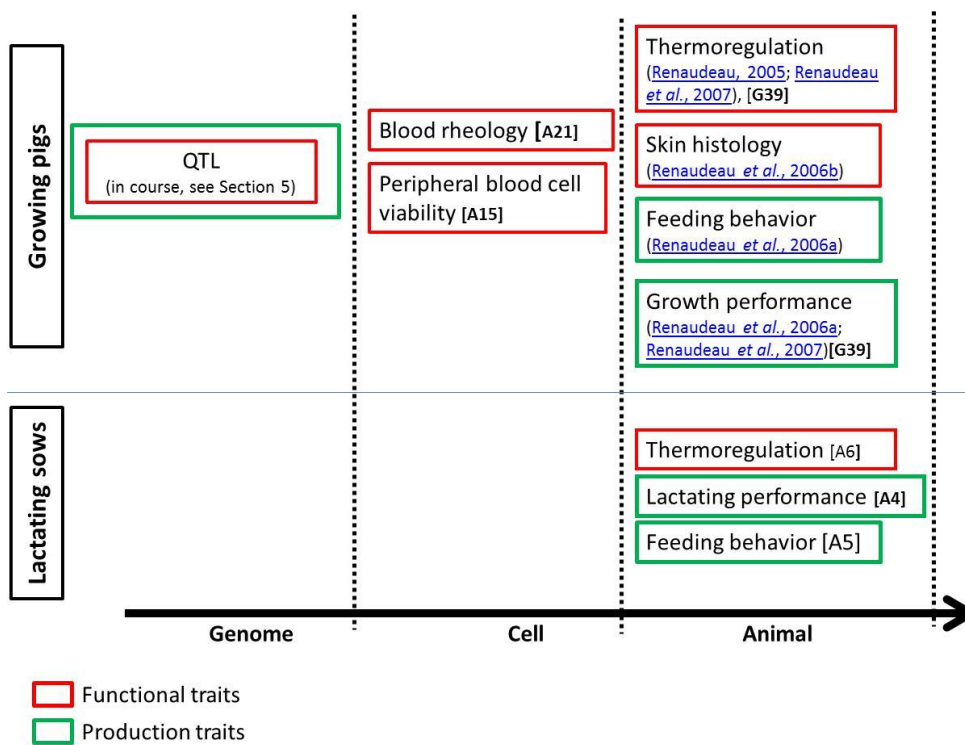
Growing pigs

QTL
(in course, see Section 5)

Blood rheology [A21]

Peripheral blood cell viability [A15]

Thermoregulation
(Renaudeau, 2005; Renaudeau et al., 2007), [G39]

Skin histology
(Renaudeau et al., 2006b)

Feeding behavior
(Renaudeau et al., 2006a)

Growth performance
(Renaudeau et al., 2006a; Renaudeau et al., 2007)[G39]

Lactating sows

Thermoregulation [A6]

Lactating performance [A4]

Feeding behavior [A5]

Genome

Cell

Animal

Functional traits

Production traits